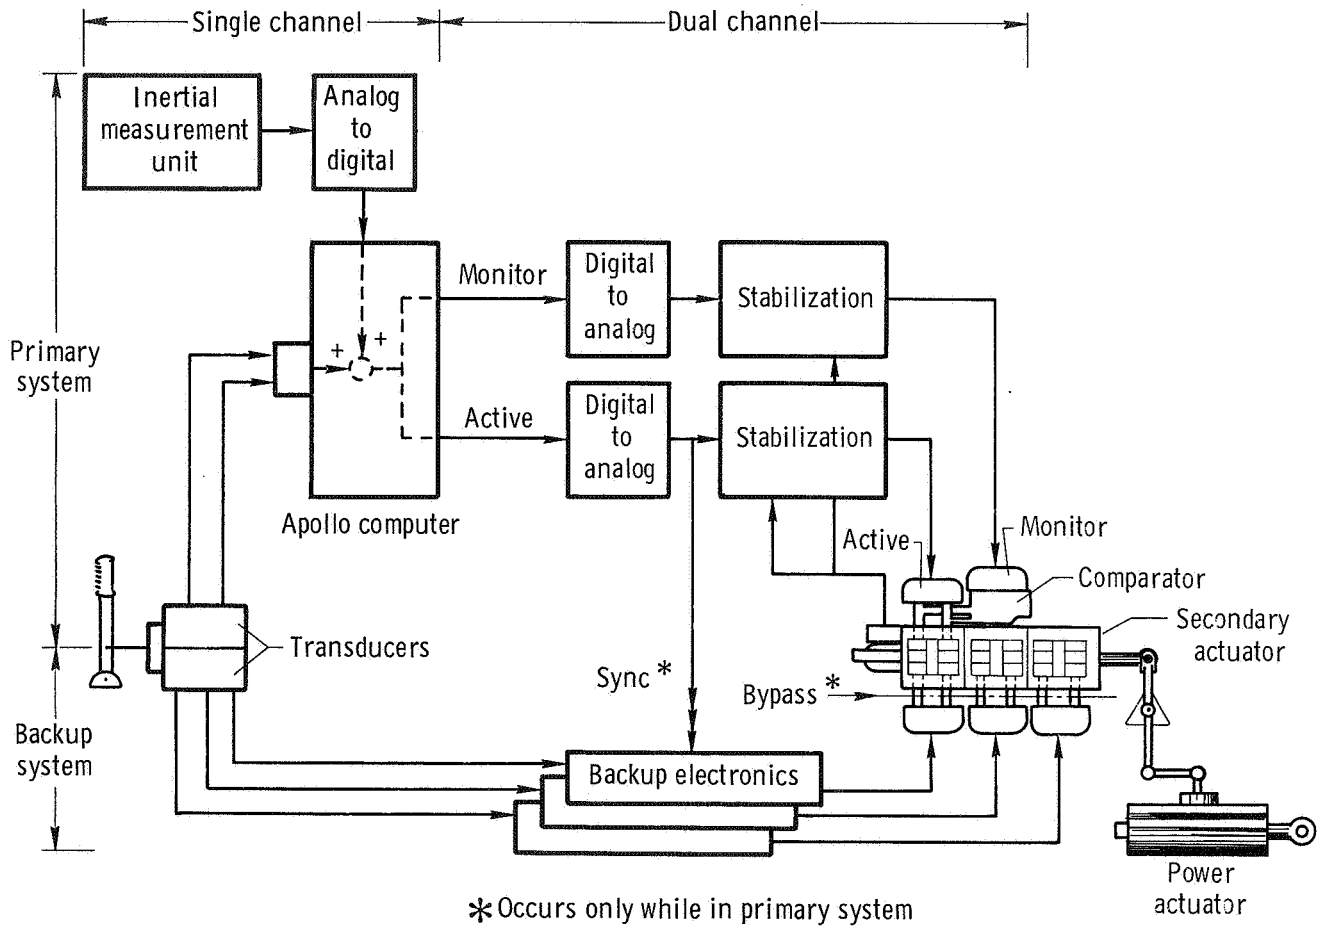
Single channel
Dual channel

Inertial measurement unit
Analog to digital

Primary system

Apollo computer
Monitor
Active
+
+
Digital to analog
Digital to analog
Stabilization
Stabilization

Active
Monitor
Comparator
Secondary actuator

Transducers
Sync *
Bypass *

Backup system

Backup electronics

Power actuator

* Occurs only while in primary system